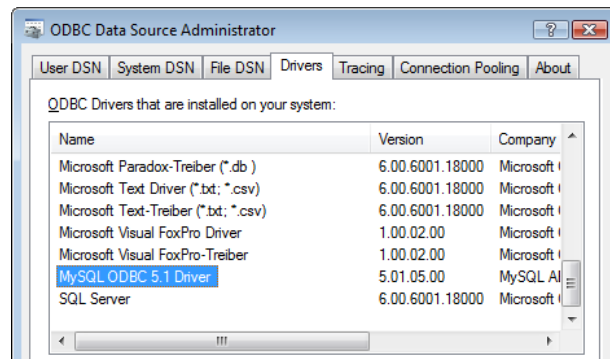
ODBC Data Source Administrator

?

User DSN | System DSN | File DSN | Drivers | Tracing | Connection Pooling | About

ODBC Drivers that are installed on your system:

| Name | Version | Company |
|---|---|---|
| Microsoft Paradox-Treiber (*.db ) | 6.00.6001.18000 | Microsoft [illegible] |
| Microsoft Text Driver (*.txt; *.csv) | 6.00.6001.18000 | Microsoft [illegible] |
| Microsoft Text-Treiber (*.txt; *.csv) | 6.00.6001.18000 | Microsoft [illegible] |
| Microsoft Visual FoxPro Driver | 1.00.02.00 | Microsoft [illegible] |
| Microsoft Visual FoxPro-Treiber | 1.00.02.00 | Microsoft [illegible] |
| MySQL ODBC 5.1 Driver | 5.01.05.00 | MySQL AB |
| SQL Server | 6.00.6001.18000 | Microsoft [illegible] |